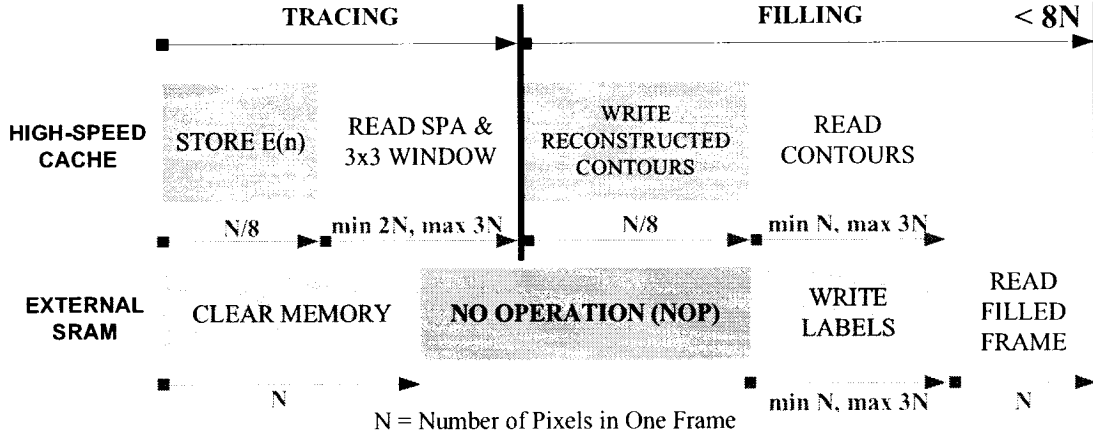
TRACING

FILLING

< 8N

HIGH-SPEED CACHE

STORE E(n)

READ SPA & 3x3 WINDOW

WRITE RECONSTRUCTED CONTOURS

READ CONTOURS

N/8

min 2N, max 3N

N/8

min N, max 3N

EXTERNAL SRAM

CLEAR MEMORY

NO OPERATION (NOP)

WRITE LABELS

READ FILLED FRAME

N

min N, max 3N

N

N = Number of Pixels in One Frame